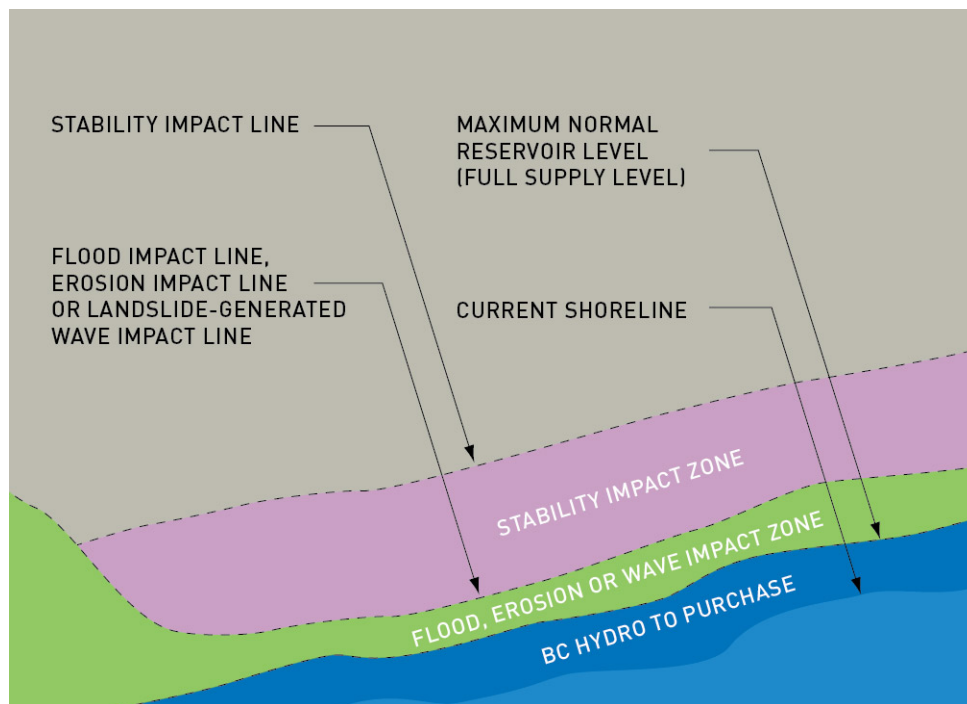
STABILITY IMPACT LINE

MAXIMUM NORMAL RESERVOIR LEVEL (FULL SUPPLY LEVEL)

FLOOD IMPACT LINE, EROSION IMPACT LINE OR LANDSLIDE-GENERATED WAVE IMPACT LINE

CURRENT SHORELINE

STABILITY IMPACT ZONE

FLOOD, EROSION OR WAVE IMPACT ZONE

BC HYDRO TO PURCHASE